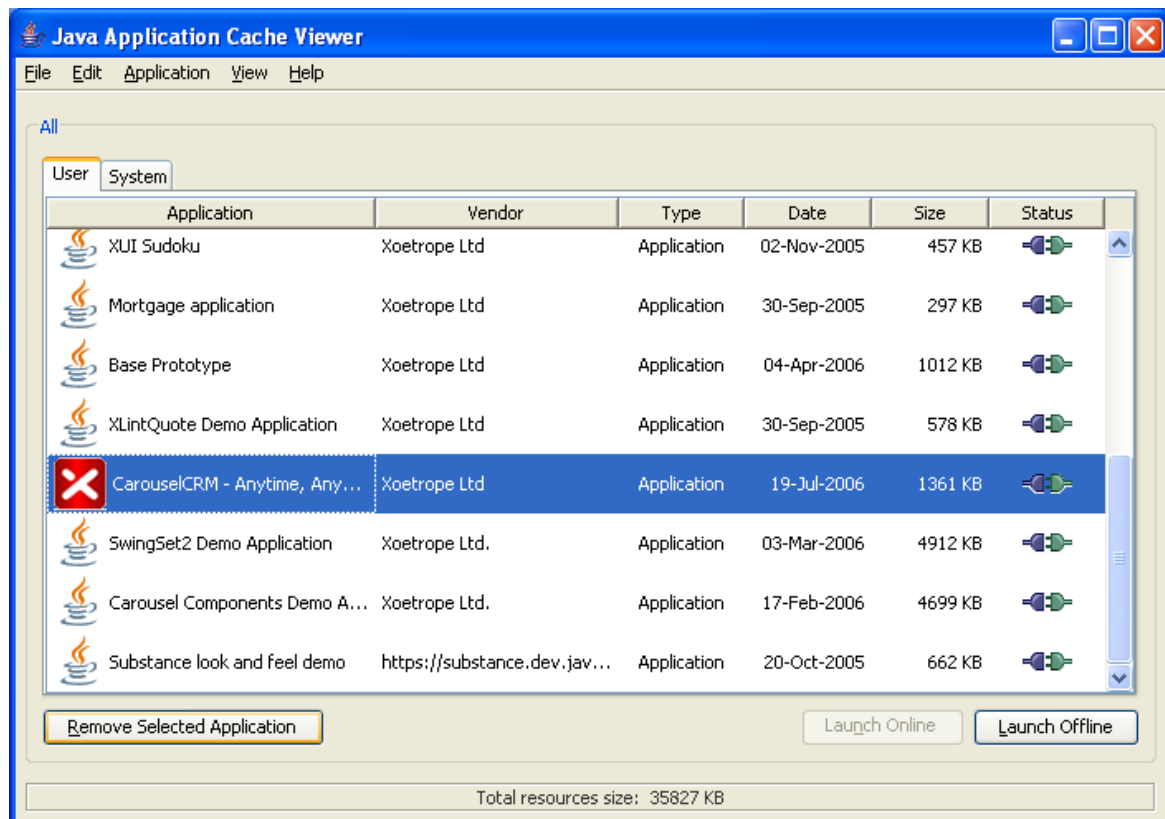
Java Application Cache Viewer

File Edit Application View Help

All

User System

| Application | Vendor | Type | Date | Size | Status |
|---|---|---|---|---|---|
| XUI Sudoku | Xoetrope Ltd | Application | 02-Nov-2005 | 457 KB | |
| Mortgage application | Xoetrope Ltd | Application | 30-Sep-2005 | 297 KB | |
| Base Prototype | Xoetrope Ltd | Application | 04-Apr-2006 | 1012 KB | |
| XLintQuote Demo Application | Xoetrope Ltd | Application | 30-Sep-2005 | 578 KB | |
| CarouselCRM - Anytime, Any... | Xoetrope Ltd | Application | 19-Jul-2006 | 1361 KB | |
| SwingSet2 Demo Application | Xoetrope Ltd. | Application | 03-Mar-2006 | 4912 KB | |
| Carousel Components Demo A... | Xoetrope Ltd. | Application | 17-Feb-2006 | 4699 KB | |
| Substance look and feel demo | https://substance.dev.jav... | Application | 20-Oct-2005 | 662 KB | |

Remove Selected Application

Launch Online

Launch Offline

Total resources size: 35827 KB